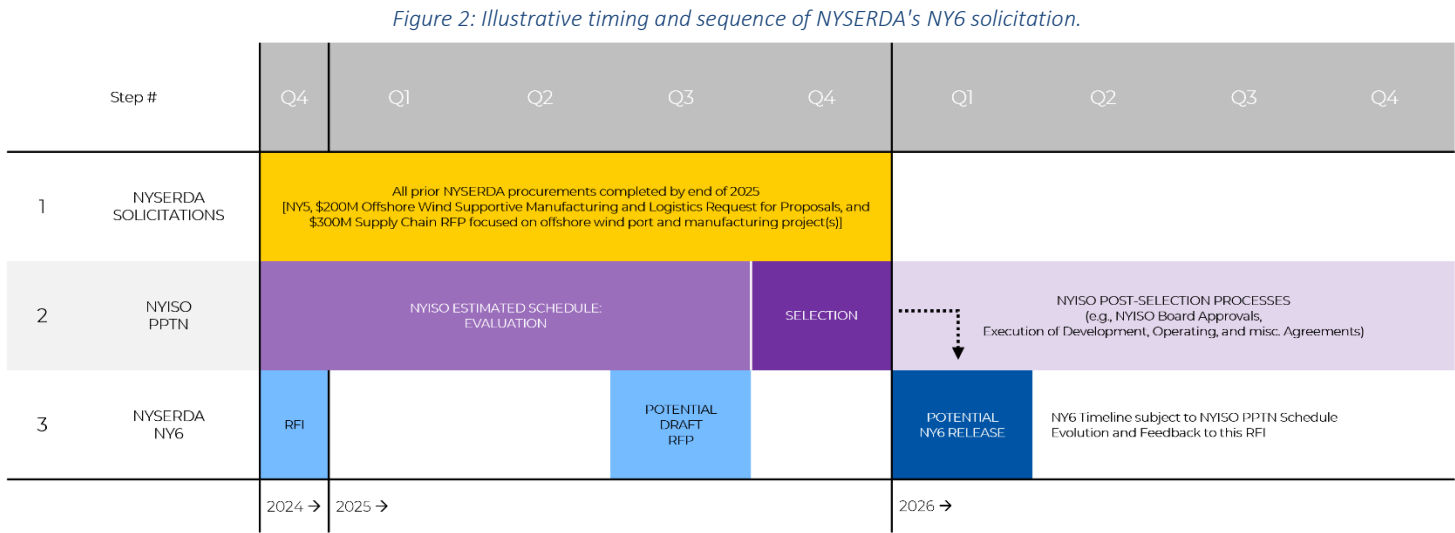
Figure 2: Illustrative timing and sequence of NYSERDA's NY6 solicitation.

| Step # | Q4 | Q1 | Q2 | Q3 | Q4 | Q1 | Q2 | Q3 | Q4 |
|---|---|---|---|---|---|---|---|---|---|
| 1 NYSERDA SOLICITATIONS | All prior NYSERDA procurements completed by end of 2025 [NY5, \$200M Offshore Wind Supportive Manufacturing and Logistics Request for Proposals, and \$300M Supply Chain RFP focused on offshore wind port and manufacturing project(s)] | | | | | | | | |
| 2 NYISO PPTN | NYISO ESTIMATED SCHEDULE: EVALUATION | | | | SELECTION | NYISO POST-SELECTION PROCESSES (e.g., NYISO Board Approvals, Execution of Development, Operating, and misc. Agreements) | | | |
| 3 NYSERDA NY6 | RFI | | | POTENTIAL DRAFT RFP | | POTENTIAL NY6 RELEASE | NY6 Timeline subject to NYISO PPTN Schedule Evolution and Feedback to this RFI | | |
| | 2024 → | 2025 → | | | | 2026 → | | | |